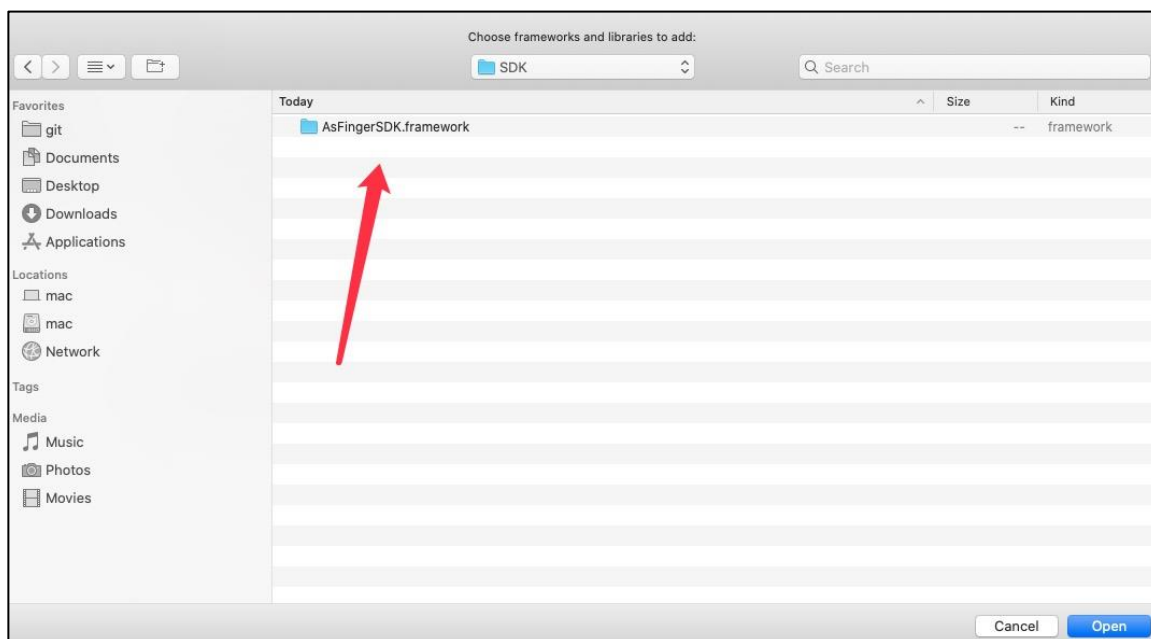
Choose frameworks and libraries to add:

SDK

Search

Favorites
git
Documents
Desktop
Downloads
Applications

Locations
mac
mac
Network

Tags

Media
Music
Photos
Movies

| Today | Size | Kind |
|---|---|---|
| AsFingerSDK.framework | -- | framework |

Cancel
Open